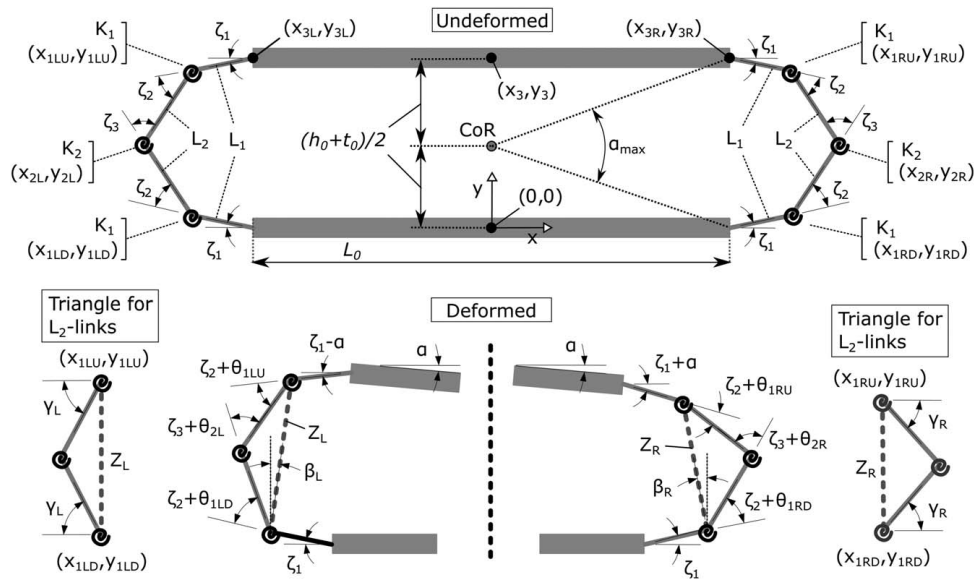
Undeformed

$K_1$ $(x_{1LU},y_{1LU})$

$\zeta_1$

$(x_{3L},y_{3L})$

$(x_{3R},y_{3R})$

$\zeta_1$

$K_1$ $(x_{1RU},y_{1RU})$

$\zeta_2$

$(x_3,y_3)$

$\zeta_2$

$\zeta_3$

$L_2$

$L_1$

$(h_0+t_0)/2$

CoR

$\alpha_{max}$

$L_1$

$L_2$

$\zeta_3$

$K_2$ $(x_{2L},y_{2L})$

$K_2$ $(x_{2R},y_{2R})$

$\zeta_2$

y

$\zeta_2$

$(0,0)$

$K_1$ $(x_{1LD},y_{1LD})$

$\zeta_1$

x

$\zeta_1$

$K_1$ $(x_{1RD},y_{1RD})$

$L_0$

Triangle for $L_2$-links

Deformed

Triangle for $L_2$-links

$(x_{1LU},y_{1LU})$

$\zeta_1$-$\alpha$

$\alpha$

$\alpha$

$\zeta_1$+$\alpha$

$\zeta_2+\theta_{1LU}$

$\zeta_2+\theta_{1RU}$

$(x_{1RU},y_{1RU})$

$\gamma_L$

$\zeta_3+\theta_{2L}$

$Z_L$

$Z_R$

$\zeta_3+\theta_{2R}$

$\gamma_R$

$Z_L$

$\beta_L$

$\beta_R$

$Z_R$

$\gamma_L$

$\zeta_2+\theta_{1LD}$

$\zeta_2+\theta_{1RD}$

$\gamma_R$

$(x_{1LD},y_{1LD})$

$\zeta_1$

$\zeta_1$

$(x_{1RD},y_{1RD})$